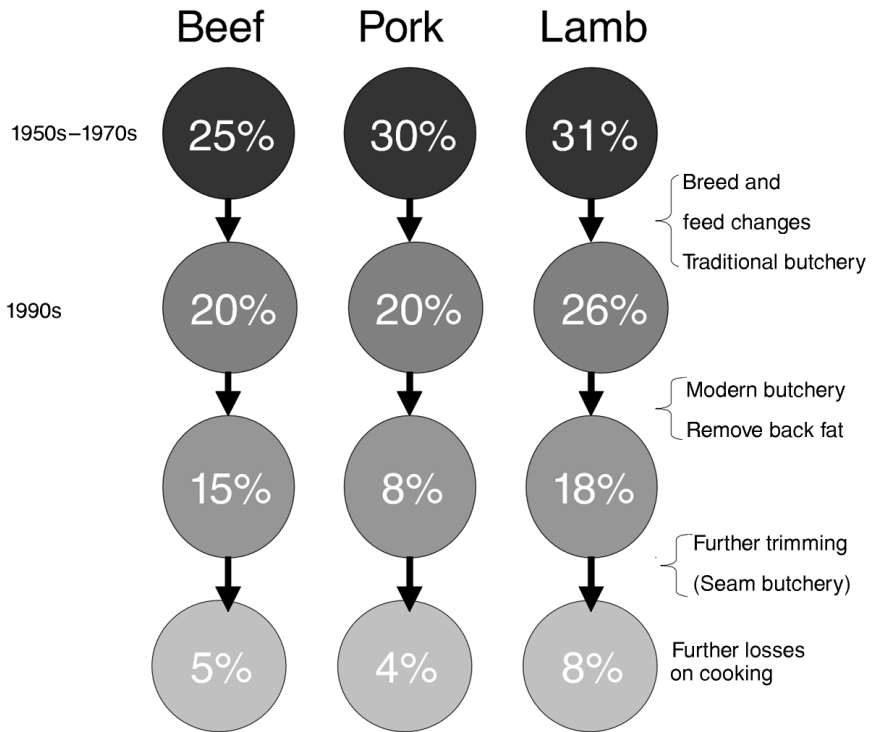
Beef Pork Lamb

1950s–1970s

25% 30% 31%

Breed and feed changes Traditional butchery

1990s

20% 20% 26%

Modern butchery Remove back fat

15% 8% 18%

Further trimming (Seam butchery)

5% 4% 8%

Further losses on cooking